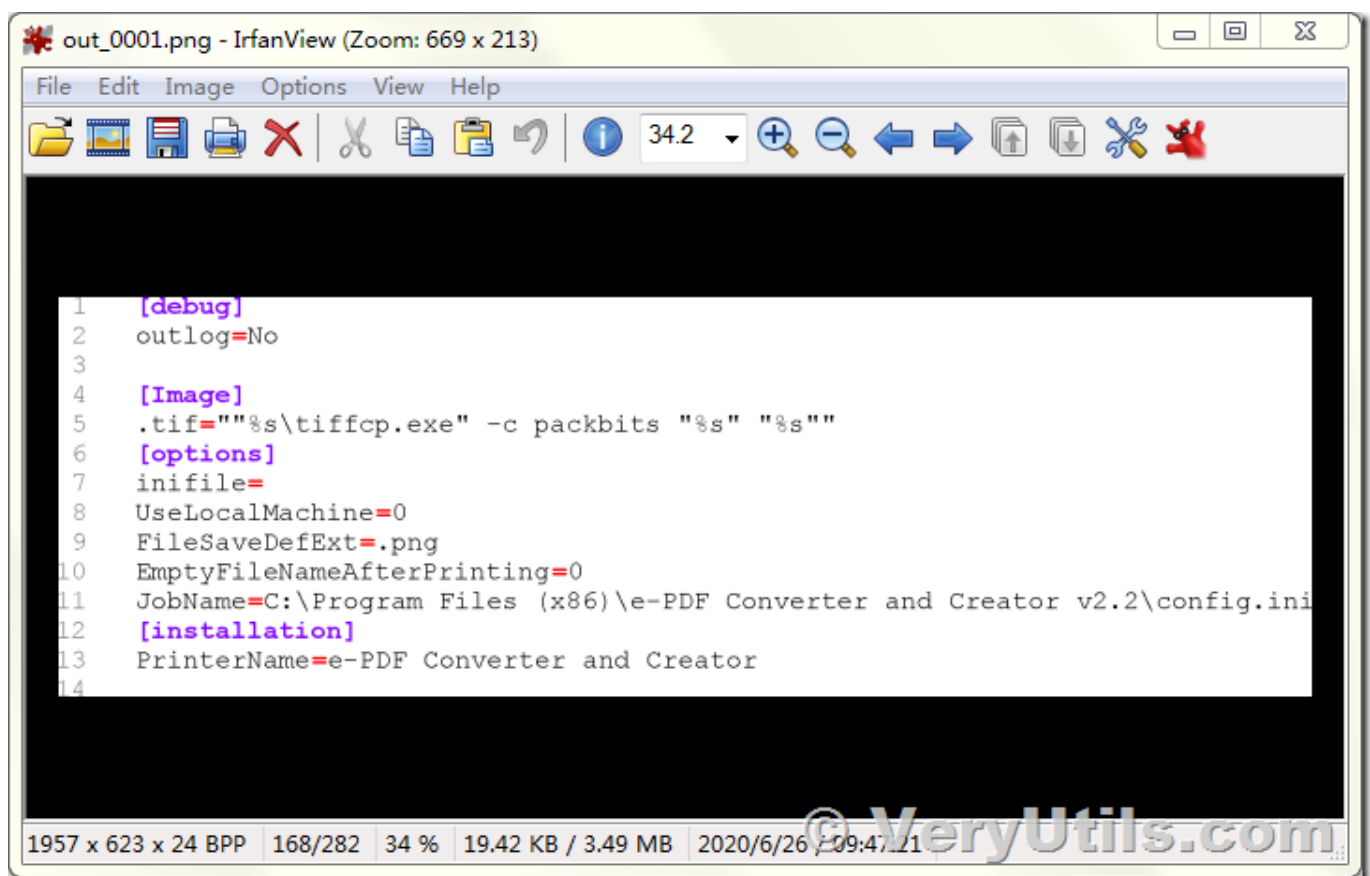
out_0001.png - IrfanView (Zoom: 669 x 213)

File Edit Image Options View Help

34.2

1 [debug]
2 outlog=No
3
4 [Image]
5 .tif=""%s\tiffcp.exe" -c packbits "%s" "%s""
6 [options]
7 inifile=
8 UseLocalMachine=0
9 FileSaveDefExt=.png
10 EmptyFileNameAfterPrinting=0
11 JobName=C:\Program Files (x86)\e-PDF Converter and Creator v2.2\config.ini
12 [installation]
13 PrinterName=e-PDF Converter and Creator
14

1957 x 623 x 24 BPP | 168/282 | 34 % | 19.42 KB / 3.49 MB | 2020/6/26 / 09:47:21

© VeryUtils.com